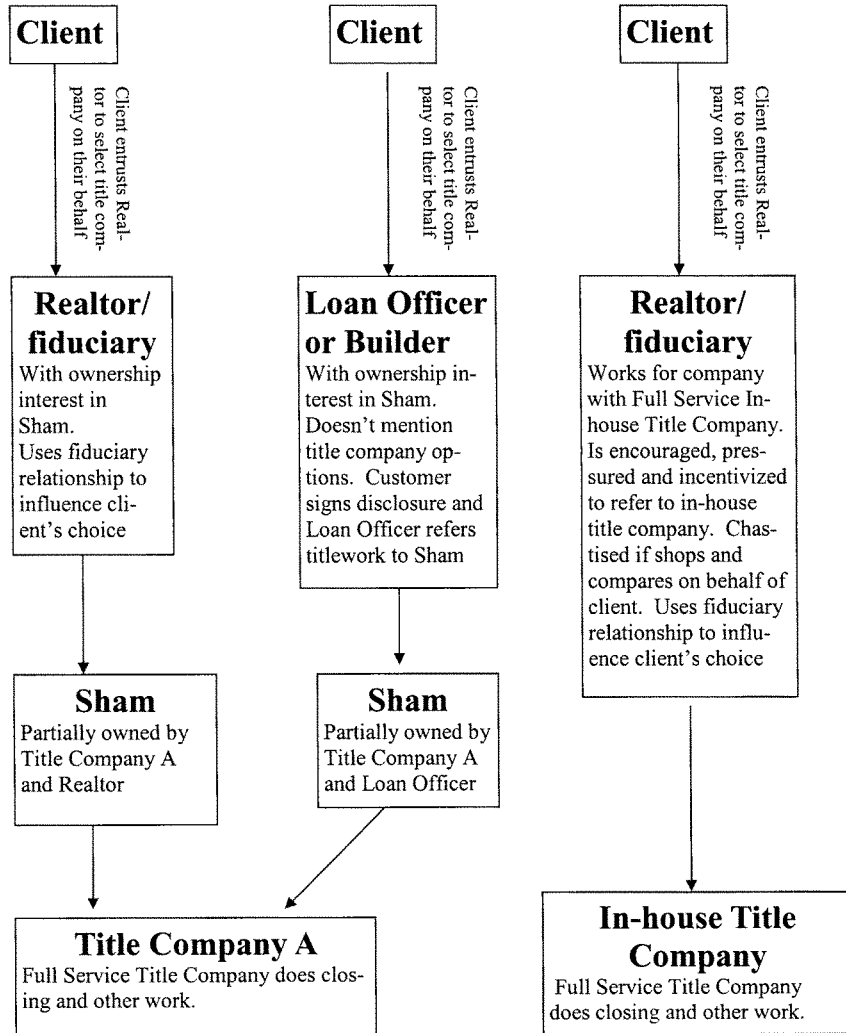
Client

Client entrusts Realtor to select title company on their behalf

Realtor/ fiduciary
With ownership interest in Sham. Uses fiduciary relationship to influence client's choice

Sham
Partially owned by Title Company A and Realtor

Client

Client entrusts Realtor to select title company on their behalf

Loan Officer or Builder
With ownership interest in Sham. Doesn't mention title company options. Customer signs disclosure and Loan Officer refers titlework to Sham

Sham
Partially owned by Title Company A and Loan Officer

Title Company A
Full Service Title Company does closing and other work.

Client

Client entrusts Realtor to select title company on their behalf

Realtor/ fiduciary
Works for company with Full Service Inhouse Title Company. Is encouraged, pressured and incentivized to refer to in-house title company. Chastised if shops and compares on behalf of client. Uses fiduciary relationship to influence client's choice

In-house Title Company
Full Service Title Company does closing and other work.